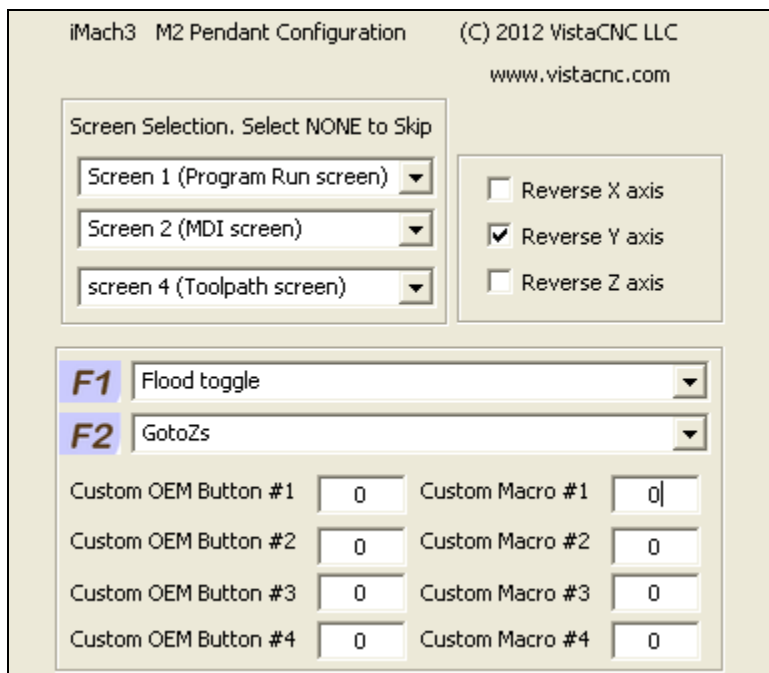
iMach3 M2 Pendant Configuration (C) 2012 VistaCNC LLC

www.vistacnc.com

Screen Selection. Select NONE to Skip

Screen 1 (Program Run screen)

Screen 2 (MDI screen)

screen 4 (Toolpath screen)

Reverse X axis

Reverse Y axis

Reverse Z axis

F1 Flood toggle

F2 GotoZs

| | | | |
|---|---|---|---|
| Custom OEM Button #1 | 0 | Custom Macro #1 | 0 |
| Custom OEM Button #2 | 0 | Custom Macro #2 | 0 |
| Custom OEM Button #3 | 0 | Custom Macro #3 | 0 |
| Custom OEM Button #4 | 0 | Custom Macro #4 | 0 |